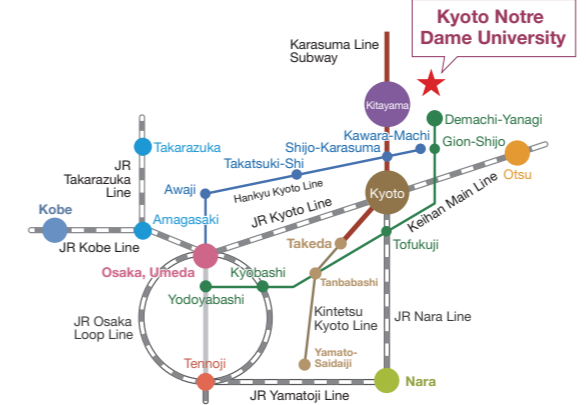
Kyoto Notre Dame University

Karasuma Line Subway

Kitayama

Demachi-Yanagi

Gion-Shijo

Kawara-Machi

Shijo-Karasuma

Otsu

Takarazuka

Takatsuki-Shi

JR Takarazuka Line

Awaji

Hankyu Kyoto Line

Kyoto

Keihan Main Line

Kobe

Amagasaki

JR Kyoto Line

JR Kobe Line

Takeda

Tofukuji

Osaka, Umeda

Kyobashi

Tanbabashi

Yodoyabashi

JR Osaka Loop Line

Kintetsu Kyoto Line

JR Nara Line

Yamato-Saidaiji

Tennoji

Nara

JR Yamatoji Line